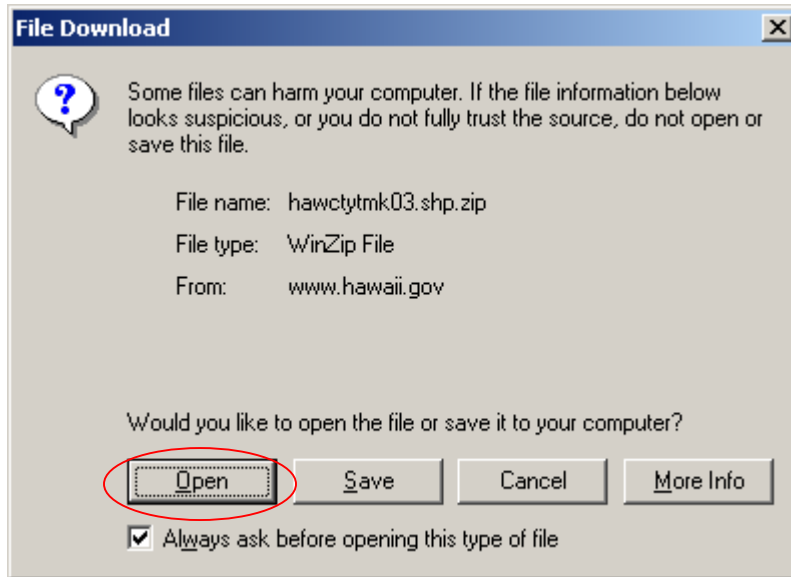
File Download

Some files can harm your computer. If the file information below looks suspicious, or you do not fully trust the source, do not open or save this file.

File name: hawctytmk03.shp.zip

File type: WinZip File

From: www.hawaii.gov

Would you like to open the file or save it to your computer?

Open | Save | Cancel | More Info

Always ask before opening this type of file